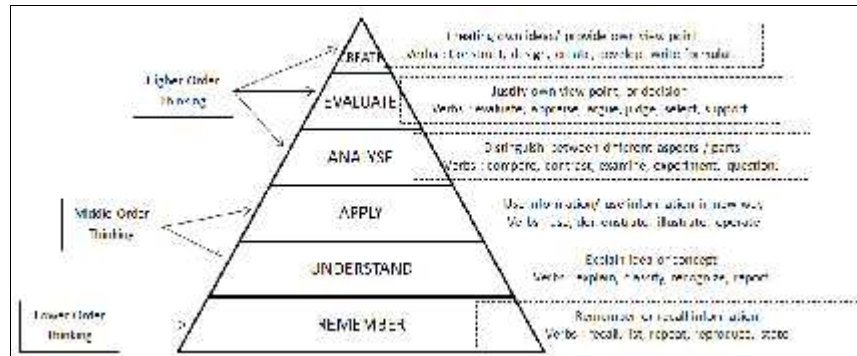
Higher Order Thinking

CREATE

Creating own ideas/ provide own view point
Verbs : Construct, design, create, develop, write formula

EVALUATE

Justify own view point or decision
Verbs : evaluate, appraise, argue, judge, select, support

ANALYSE

Distinguish between different aspects / parts
Verbs : compare, contrast, examine, experiment, question

Middle Order Thinking

APPLY

Use information/ use information in new way
Verbs : use, demonstrate, illustrate, operate

UNDERSTAND

Explain idea or concept
Verbs : explain, classify, recognize, report

Lower Order Thinking

REMEMBER

Remember or recall information
Verbs : recall, list, repeat, reproduce, state